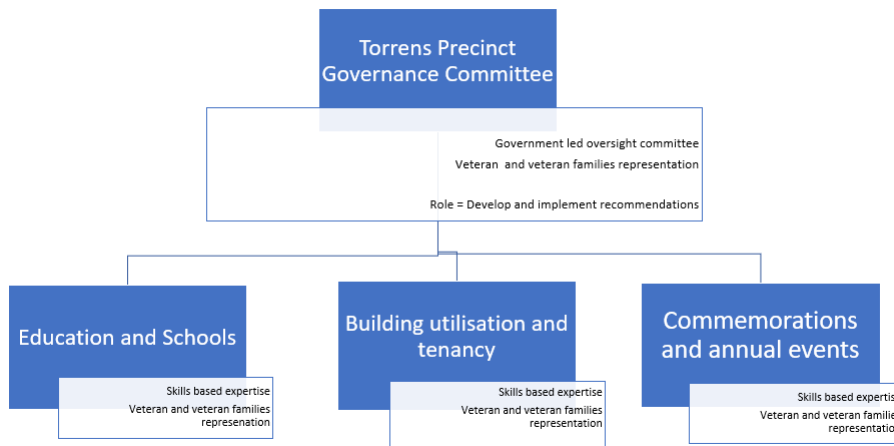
Torrens Precinct Governance Committee

Government led oversight committee

Veteran and veteran families representation

Role = Develop and implement recommendations

Education and Schools

Skills based expertise

Veteran and veteran families represenation

Building utilisation and tenancy

Skills based expertise

Veteran and veteran families represenation

Commemorations and annual events

Skills based experti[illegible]

Veteran and veteran famili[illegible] represent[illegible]